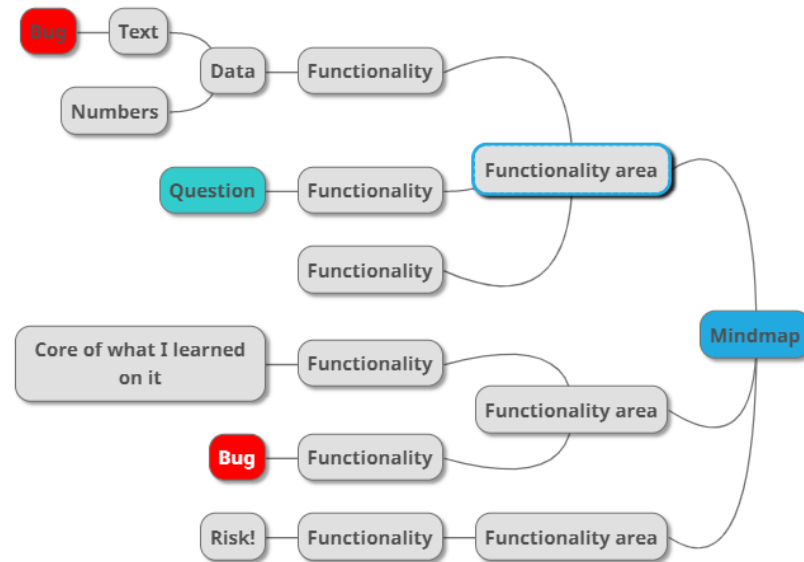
Bug
Text
Data
Functionality
Numbers
Functionality area
Question
Functionality
Functionality
Mindmap
Core of what I learned on it
Functionality
Functionality area
Bug
Functionality
Risk!
Functionality
Functionality area